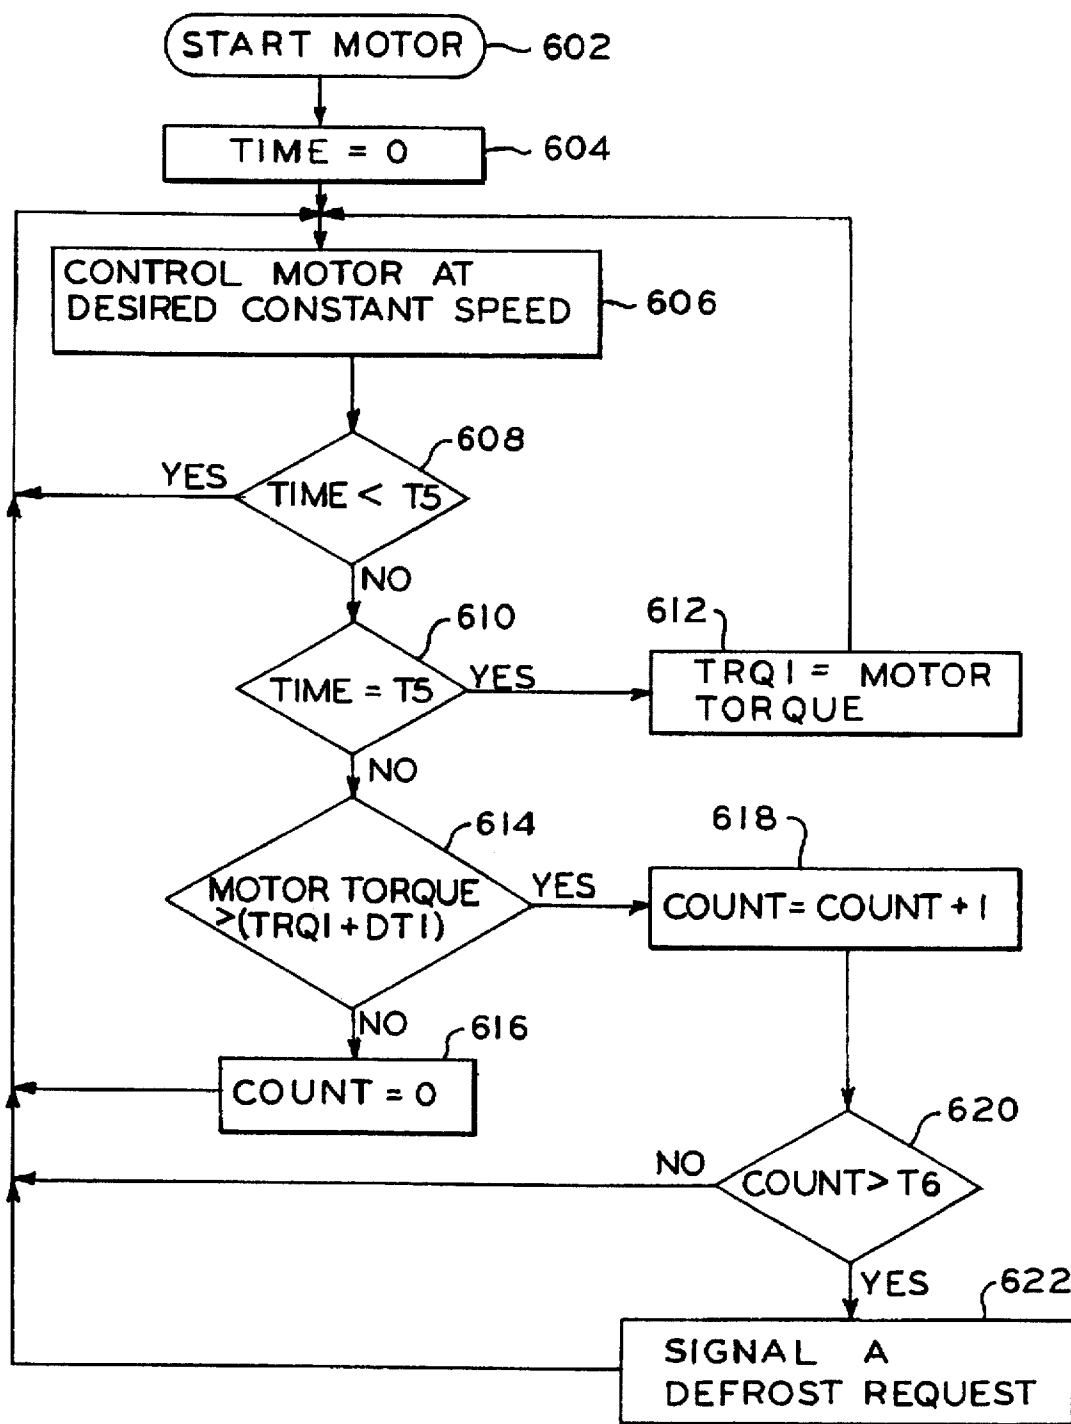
START MOTOR 602

TIME = 0 604

CONTROL MOTOR AT DESIRED CONSTANT SPEED 606

608

YES

TIME < T5

NO

610

612

TIME = T5

YES

TRQ1 = MOTOR TORQUE

NO

614

618

MOTOR TORQUE >(TRQ1 + DT1)

YES

COUNT = COUNT + 1

NO

616

COUNT = 0

620

NO

COUNT > T6

YES

622

SIGNAL A DEFROST REQUEST